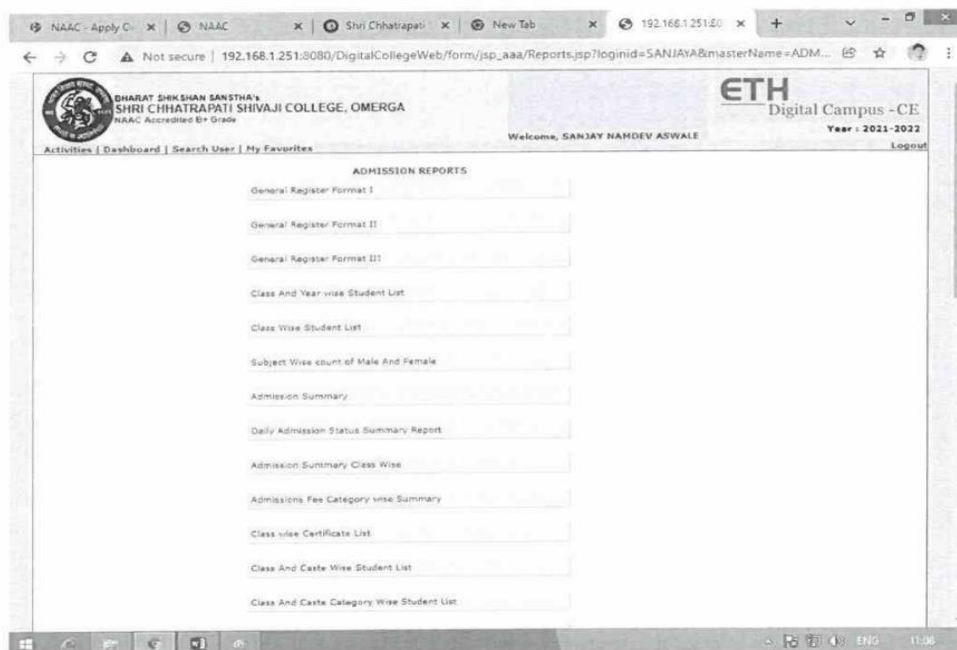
NAAC - Apply C × | NAAC × | Shri Chhatrapati × | New Tab × | 192.168.1.251:80 × | +

Not secure | 192.168.1.251:8080/DigitalCollegeWeb/form/jsp_aaa/Reports.jsp?loginid=SANJAYA&masterName=ADM...

BHARAT SHIKSHAN SANSTHA's
SHRI CHHATRAPATI SHIVAJI COLLEGE, OMERGA
NAAC Accredited B+ Grade

ETH
Digital Campus - CE
Year : 2021-2022

Welcome, SANJAY NAMDEV ASWALE

Activities | Dashboard | Search User | My Favorites

Logout

ADMISSION REPORTS

General Register Format I

General Register Format II

General Register Format III

Class And Year wise Student List

Class Wise Student List

Subject Wise count of Male And Female

Admission Summary

Daily Admission Status Summary Report

Admission Summary Class Wise

Admissions Fee Category wise Summary

Class wise Certificate List

Class And Caste Wise Student List

Class And Caste Category Wise Student List

ENG 11:06